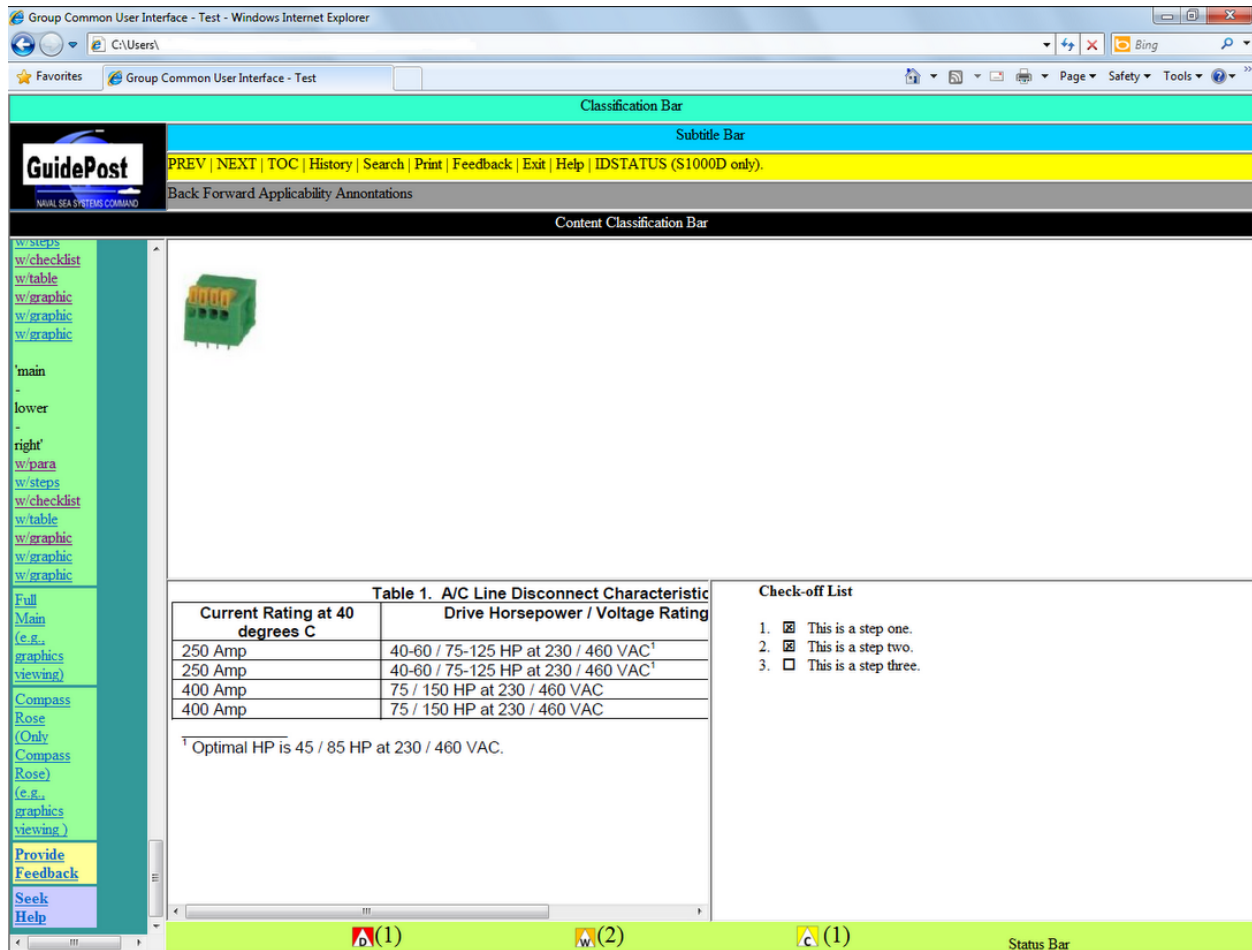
Group Common User Interface - Test - Windows Internet Explorer

C:\Users\

Bing

Favorites

Group Common User Interface - Test

Page ▾ Safety ▾ Tools ▾

Classification Bar

GuidePost
NAVAL SEA SYSTEMS COMMAND

Subtitle Bar

PREV | NEXT | TOC | History | Search | Print | Feedback | Exit | Help | IDSTATUS (S1000D only).

Back Forward Applicability Annontations

Content Classification Bar

w/steps
w/checklist
w/table
w/graphic
w/graphic
w/graphic

'main
-
lower
-
right'
w/para
w/steps
w/checklist
w/table
w/graphic
w/graphic
w/graphic

Full Main (e.g., graphics viewing)

Compass Rose (Only Compass Rose) (e.g., graphics viewing )

Provide Feedback

Seek Help

Table 1. A/C Line Disconnect Characteristic

| Current Rating at 40 degrees C | Drive Horsepower / Voltage Rating |
|---|---|
| 250 Amp | 40-60 / 75-125 HP at 230 / 460 VAC$^1$ |
| 250 Amp | 40-60 / 75-125 HP at 230 / 460 VAC$^1$ |
| 400 Amp | 75 / 150 HP at 230 / 460 VAC |
| 400 Amp | 75 / 150 HP at 230 / 460 VAC |

$^1$ Optimal HP is 45 / 85 HP at 230 / 460 VAC.

Check-off List

1. ☒ This is a step one.
2. ☒ This is a step two.
3. ☐ This is a step three.

D(1) W(2) C(1)

Status Bar